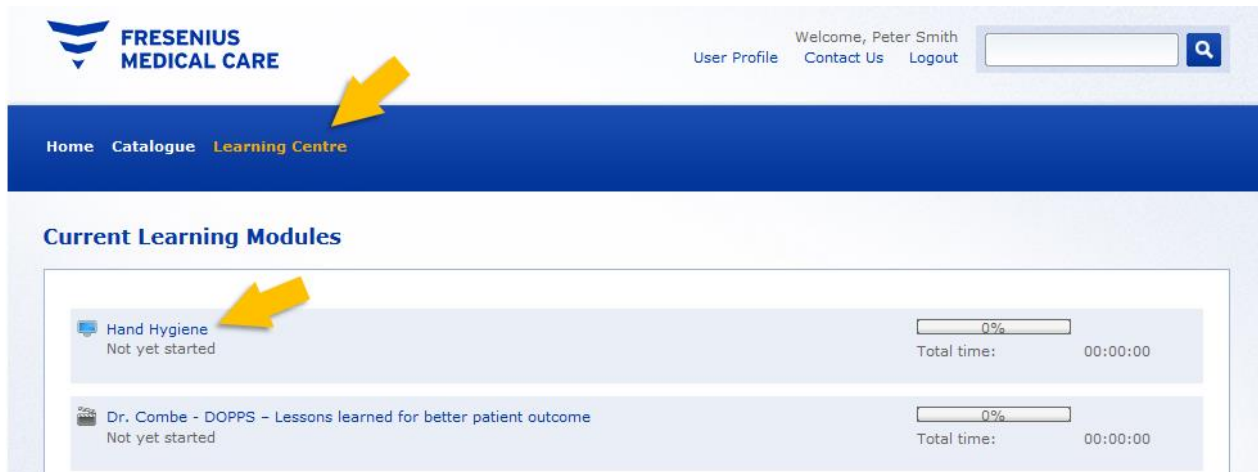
FRESENIUS
MEDICAL CARE

Welcome, Peter Smith
User Profile Contact Us Logout

Home Catalogue Learning Centre

Current Learning Modules

Hand Hygiene
Not yet started

0%
Total time: 00:00:00

Dr. Combe - DOPPS – Lessons learned for better patient outcome
Not yet started

0%
Total time: 00:00:00